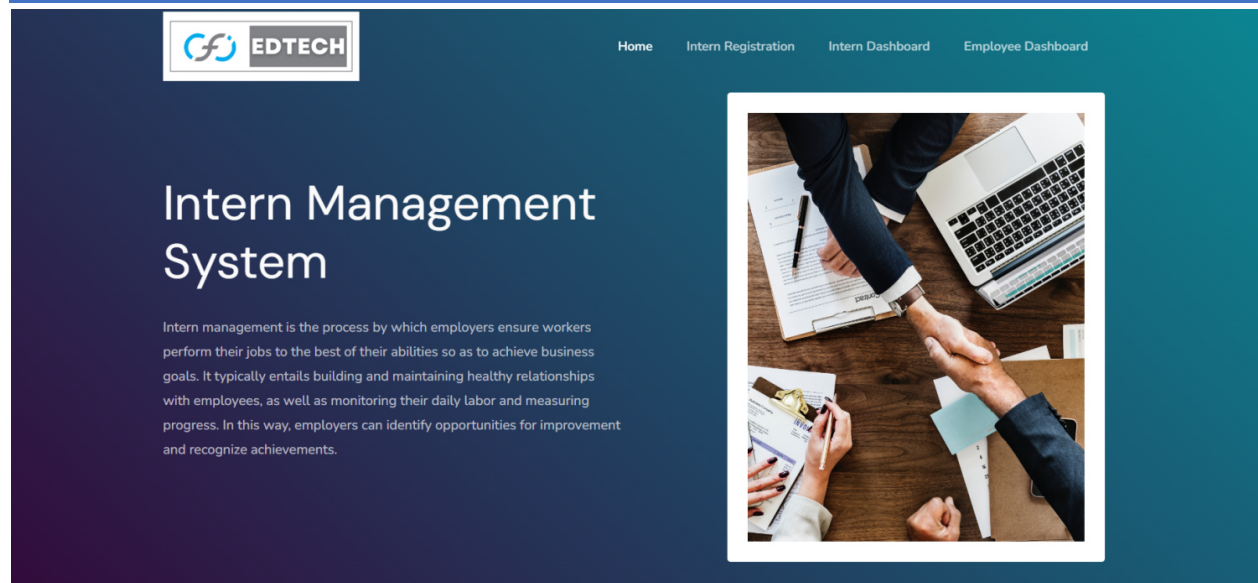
EDTECH

Home Intern Registration Intern Dashboard Employee Dashboard

Intern Management System

Intern management is the process by which employers ensure workers perform their jobs to the best of their abilities so as to achieve business goals. It typically entails building and maintaining healthy relationships with employees, as well as monitoring their daily labor and measuring progress. In this way, employers can identify opportunities for improvement and recognize achievements.